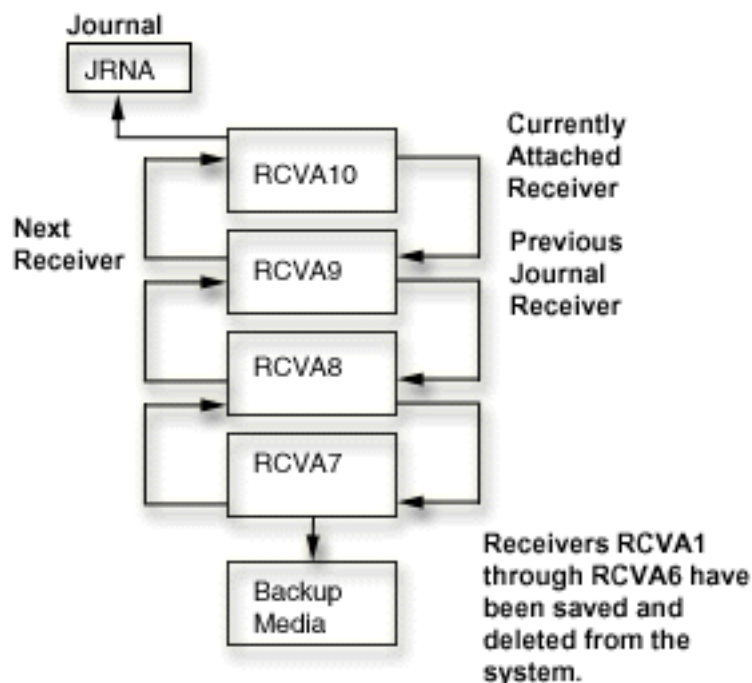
Journal

JRNA

Currently Attached Receiver

RCVA10

Next Receiver

Previous Journal Receiver

RCVA9

RCVA8

RCVA7

Backup Media

Receivers RCVA1 through RCVA6 have been saved and deleted from the system.